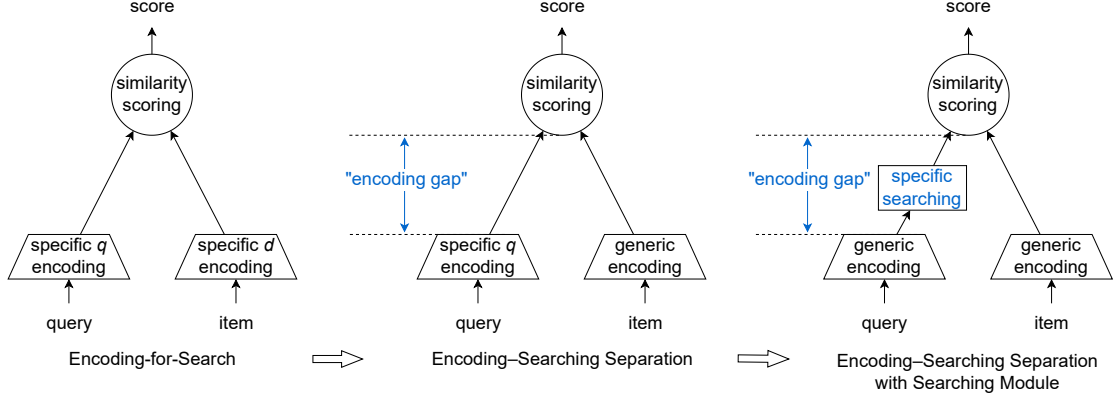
score

similarity scoring

specific *q* encoding

specific *d* encoding

query

item

Encoding-for-Search

score

similarity scoring

"encoding gap"

specific *q* encoding

generic encoding

query

item

Encoding–Searching Separation

score

similarity scoring

"encoding gap"

specific searching

generic encoding

generic encoding

query

item

Encoding–Searching Separation with Searching Module